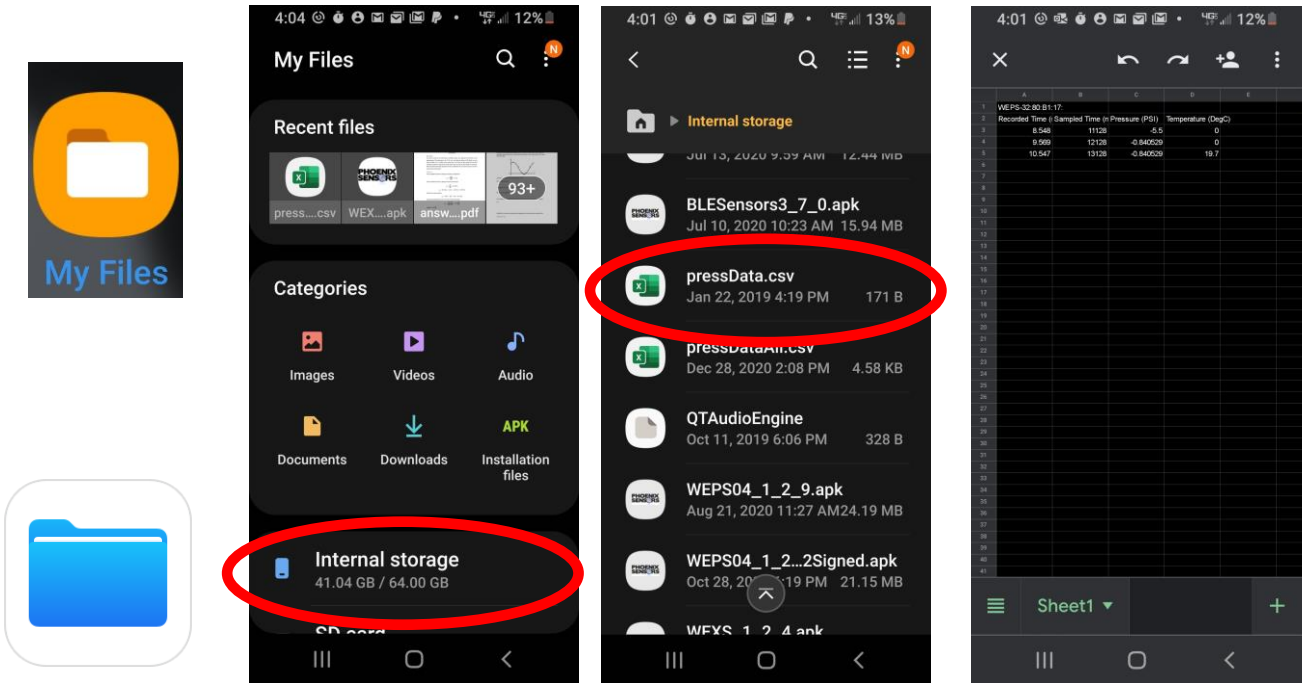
My Files

4:04 12%
My Files
N
Recent files
press....csv
WEX....apk
answ....pdf
93+
Categories
Images
Videos
Audio
Documents
Downloads
APK
Installation files
Internal storage
41.04 GB / 64.00 GB
SD card

4:01 13%
N
Internal storage
Jul 13, 2020 9:59 AM 12.44 MB
BLESensors3_7_0.apk
Jul 10, 2020 10:23 AM 15.94 MB
pressData.csv
Jan 22, 2019 4:19 PM 171 B
pressDataAll.csv
Dec 28, 2020 2:08 PM 4.58 KB
QTAudioEngine
Oct 11, 2019 6:06 PM 328 B
WEPS04_1_2_9.apk
Aug 21, 2020 11:27 AM24.19 MB
WEPS04_1_2...2Signed.apk
Oct 28, 20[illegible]:19 PM 21.15 MB
WEXS_1_2_4.apk

4:01 12%

| | A | B | C | D | E |
|---|---|---|---|---|---|
| 1 | WEPS-32:80:B1:17: | | | | |
| 2 | Recorded Time ( | Sampled Time (n | Pressure (PSI) | Temperature (DegC) | |
| 3 | 8.548 | 11128 | -5.5 | 0 | |
| 4 | 9.569 | 12128 | -0.840529 | 0 | |
| 5 | 10.547 | 13128 | -0.840529 | 19.7 | |

Sheet1
+